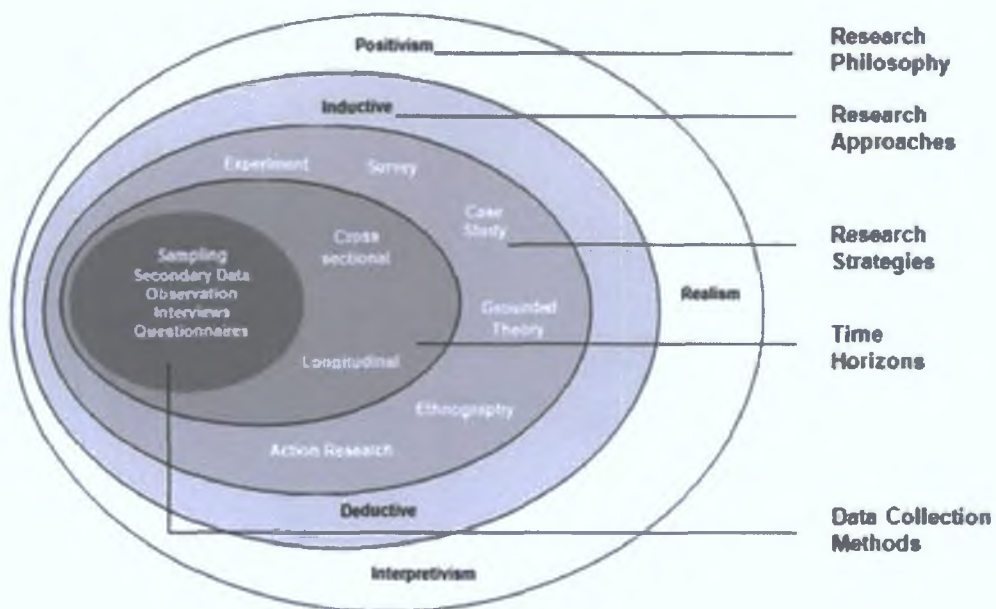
Positivism

Research Philosophy

Inductive

Research Approaches

Experiment

Survey

Case Study

Research Strategies

Cross sectional

Sampling
Secondary Data
Observation
Interviews
Questionnaires

Grounded Theory

Realism

Time Horizons

Longitudinal

Ethnography

Action Research

Deductive

Data Collection Methods

Interpretivism